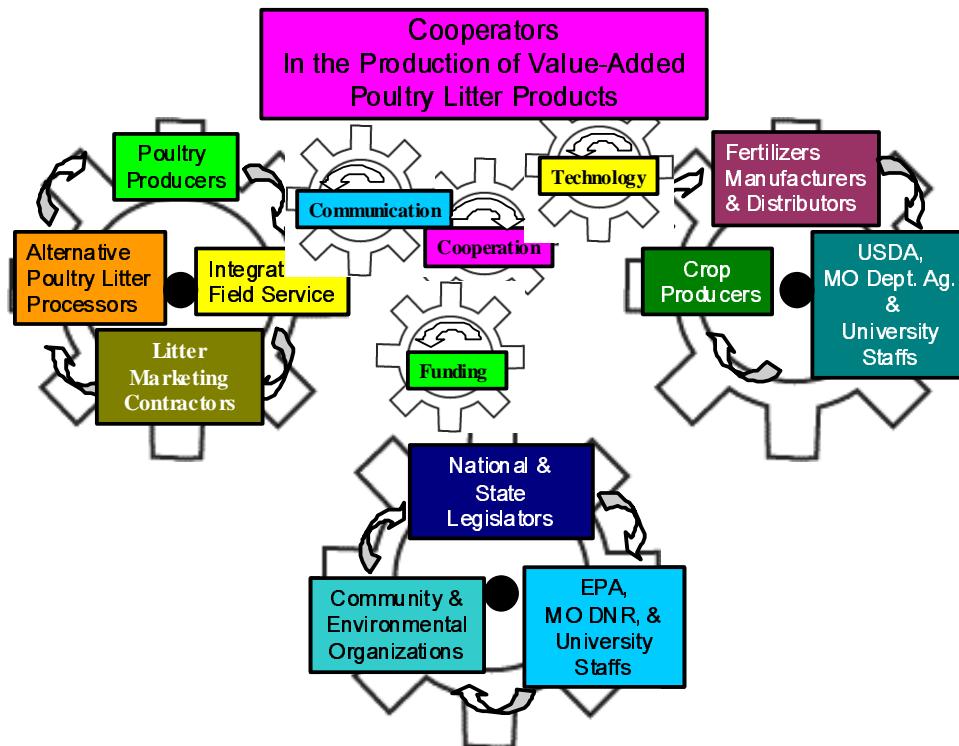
Cooperators
In the Production of Value-Added
Poultry Litter Products

Poultry Producers

Alternative Poultry Litter Processors

Integrat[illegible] Field Service

Litter Marketing Contractors

Communication

Technology

Cooperation

Funding

Fertilizers Manufacturers & Distributors

Crop Producers

USDA, MO Dept. Ag. & University Staffs

National & State Legislators

Community & Environmental Organizations

EPA, MO DNR, & University Staffs